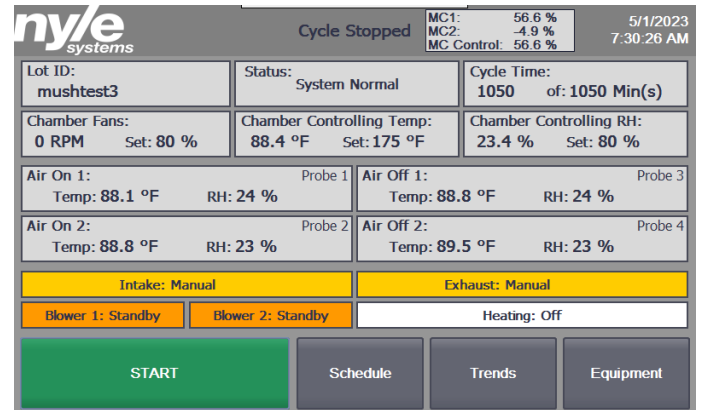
nyle systems

Cycle Stopped

MC1: 56.6 %
MC2: -4.9 %
MC Control: 56.6 %

5/1/2023
7:30:26 AM

Lot ID:
mushtest3

Status:
System Normal

Cycle Time:
1050 of: 1050 Min(s)

Chamber Fans:
0 RPM Set: 80 %

Chamber Controlling Temp:
88.4 °F Set: 175 °F

Chamber Controlling RH:
23.4 % Set: 80 %

Air On 1: Probe 1
Temp: 88.1 °F RH: 24 %

Air Off 1: Probe 3
Temp: 88.8 °F RH: 24 %

Air On 2: Probe 2
Temp: 88.8 °F RH: 23 %

Air Off 2: Probe 4
Temp: 89.5 °F RH: 23 %

Intake: Manual

Exhaust: Manual

Blower 1: Standby

Blower 2: Standby

Heating: Off

START

Schedule

Trends

Equipment